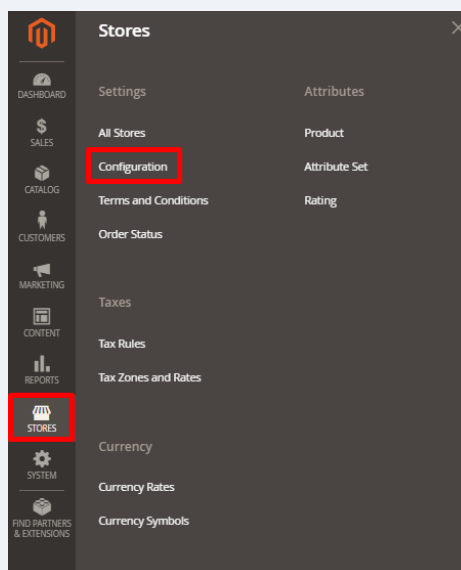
DASHBOARD
$
SALES
CATALOG
CUSTOMERS
MARKETING
CONTENT
REPORTS
STORES
SYSTEM
FIND PARTNERS & EXTENSIONS

Stores

Settings
All Stores
Configuration
Terms and Conditions
Order Status

Taxes
Tax Rules
Tax Zones and Rates

Currency
Currency Rates
Currency Symbols

Attributes
Product
Attribute Set
Rating